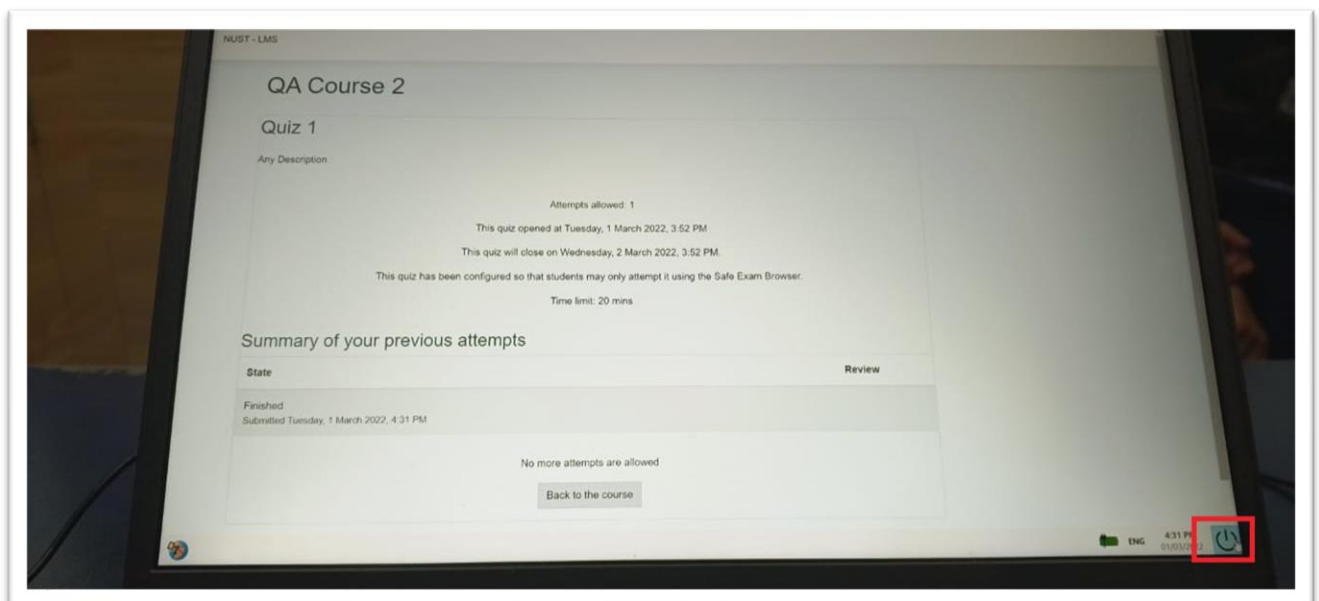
NUST - LMS

QA Course 2

Quiz 1

Any Description

Attempts allowed: 1

This quiz opened at Tuesday, 1 March 2022, 3:52 PM

This quiz will close on Wednesday, 2 March 2022, 3:52 PM.

This quiz has been configured so that students may only attempt it using the Safe Exam Browser.

Time limit: 20 mins

Summary of your previous attempts

| State | Review |
|---|---|
| Finished<br>Submitted Tuesday, 1 March 2022, 4:31 PM | |

No more attempts are allowed

Back to the course

ENG 4:31 PM 01/03/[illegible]